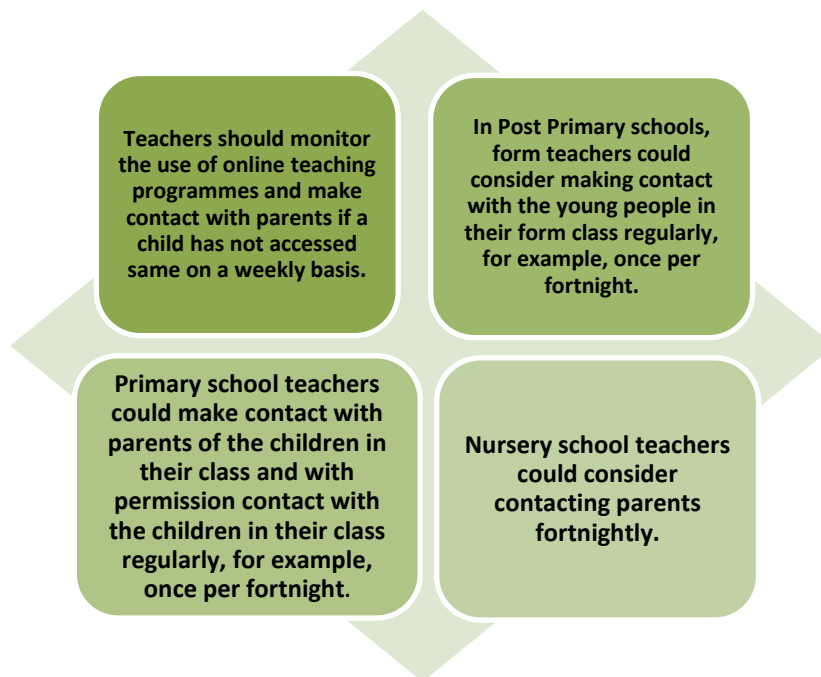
Teachers should monitor the use of online teaching programmes and make contact with parents if a child has not accessed same on a weekly basis.

In Post Primary schools, form teachers could consider making contact with the young people in their form class regularly, for example, once per fortnight.

Primary school teachers could make contact with parents of the children in their class and with permission contact with the children in their class regularly, for example, once per fortnight.

Nursery school teachers could consider contacting parents fortnightly.